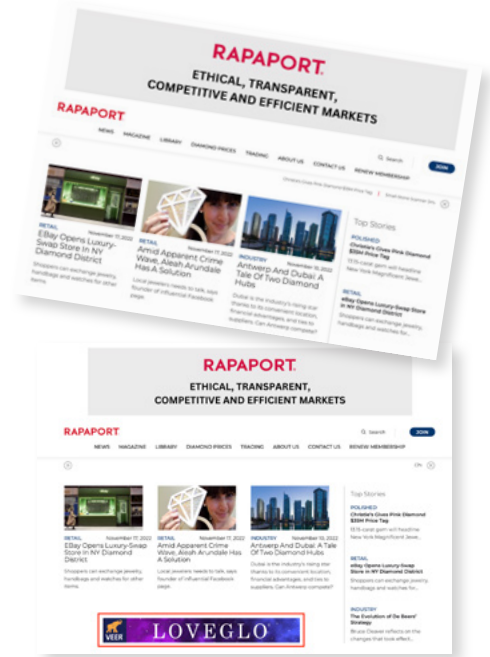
RAPAPORT
ETHICAL, TRANSPARENT, COMPETITIVE AND EFFICIENT MARKETS

RAPAPORT
NEWS MAGAZINE LIBRARY DIAMOND PRICES TRADING ABOUT US CONTACT US RENEW MEMBERSHIP
Search JOIN

RETAIL November 17, 2022
EBay Opens Luxury-Swap Store In NY Diamond District
Shoppers can exchange jewelry, handbags and watches for other items.

RETAIL November 17, 2022
Amid Apparent Crime Wave, Aleah Arundale Has A Solution
Local jewelers need to talk, says founder of influential Facebook page.

INDUSTRY November 10, 2022
Antwerp And Dubai: A Tale Of Two Diamond Hubs
Dubai is the industry's rising star thanks to its convenient location, financial advantages, and ties to suppliers. Can Antwerp compete?

Top Stories
POLISHED
Christie's Gives Pink Diamond $35M Price Tag
RETAIL
eBay Opens Luxury-Swap Store In NY Diamond District
Shoppers can exchange jewelry, handbags and watches for...

RAPAPORT
ETHICAL, TRANSPARENT, COMPETITIVE AND EFFICIENT MARKETS

RAPAPORT
Search JOIN
NEWS MAGAZINE LIBRARY DIAMOND PRICES TRADING ABOUT US CONTACT US RENEW MEMBERSHIP

RETAIL November 17, 2022
EBay Opens Luxury-Swap Store In NY Diamond District
Shoppers can exchange jewelry, handbags and watches for other items.

RETAIL November 17, 2022
Amid Apparent Crime Wave, Aleah Arundale Has A Solution
Local jewelers need to talk, says founder of influential Facebook page.

INDUSTRY November 10, 2022
Antwerp And Dubai: A Tale Of Two Diamond Hubs
Dubai is the industry's rising star thanks to its convenient location, financial advantages, and ties to suppliers. Can Antwerp compete?

Top Stories
POLISHED
Christie's Gives Pink Diamond $35M Price Tag
13.15-carat gem will headline New York Magnificent Jewe...
RETAIL
eBay Opens Luxury-Swap Store In NY Diamond District
Shoppers can exchange jewelry, handbags and watches for...
INDUSTRY
The Evolution of De Beers' Strategy
Bruce Cleaver reflects on the changes that took effect...

VEER LOVEGLO